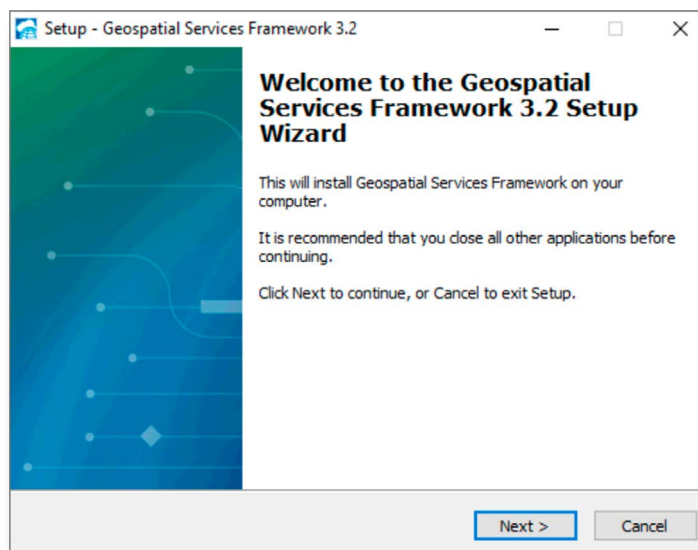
Setup - Geospatial Services Framework 3.2

Welcome to the Geospatial Services Framework 3.2 Setup Wizard

This will install Geospatial Services Framework on your computer.

It is recommended that you close all other applications before continuing.

Click Next to continue, or Cancel to exit Setup.

Next >

Cancel